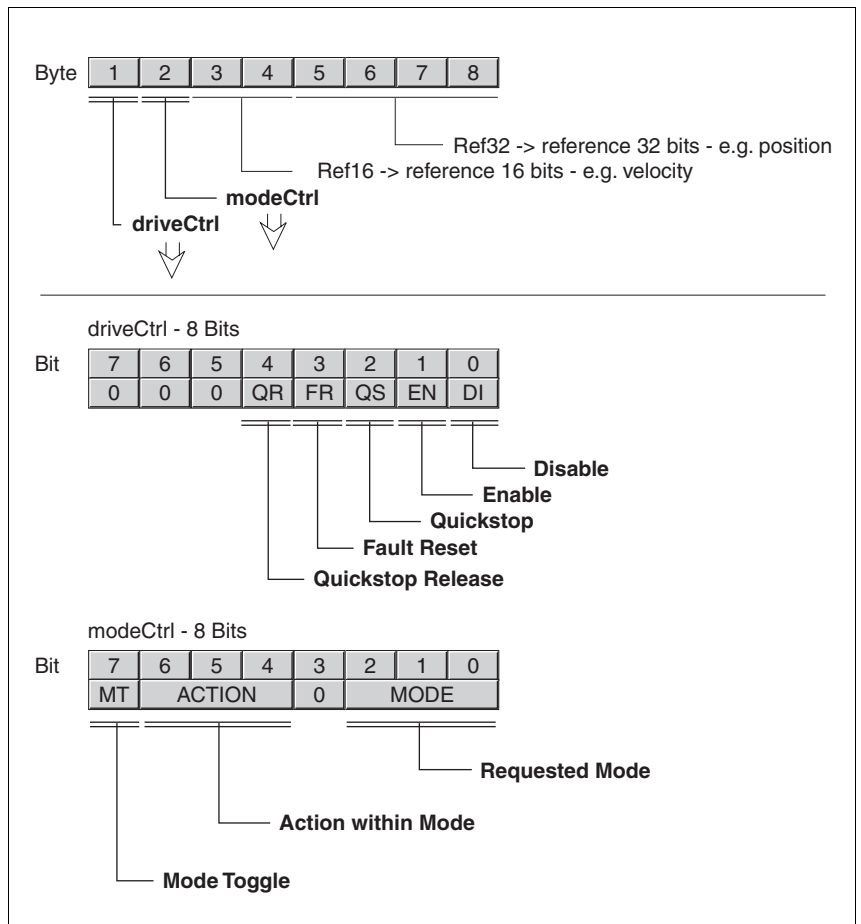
Byte

| 1 | 2 | 3 | 4 | 5 | 6 | 7 | 8 |
|---|---|---|---|---|---|---|---|

Ref32 -> reference 32 bits - e.g. position

Ref16 -> reference 16 bits - e.g. velocity

**modeCtrl**

**driveCtrl**

driveCtrl - 8 Bits

Bit

| 7 | 6 | 5 | 4 | 3 | 2 | 1 | 0 |
|---|---|---|---|---|---|---|---|
| 0 | 0 | 0 | QR | FR | QS | EN | DI |

**Disable**

**Enable**

**Quickstop**

**Fault Reset**

**Quickstop Release**

modeCtrl - 8 Bits

Bit

| 7 | 6 | 5 | 4 | 3 | 2 | 1 | 0 |
|---|---|---|---|---|---|---|---|
| MT | ACTION | | | 0 | MODE | | |

**Requested Mode**

**Action within Mode**

**Mode Toggle**